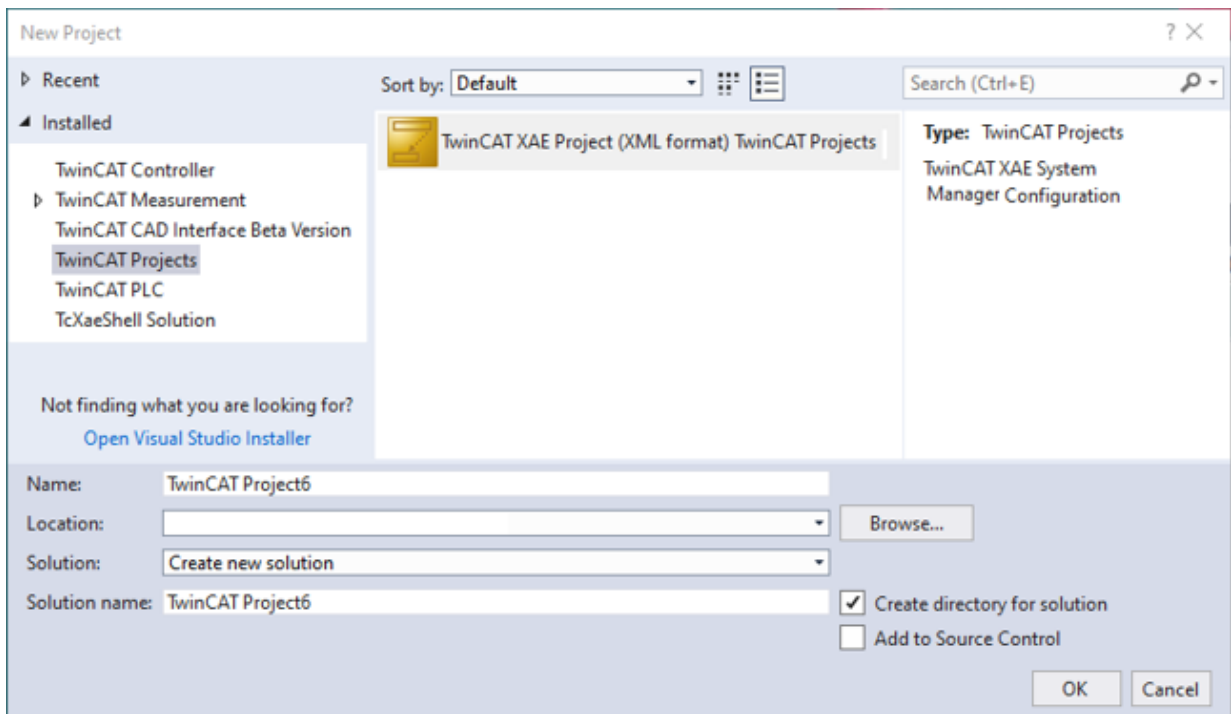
New Project

? ×

▷ Recent

◢ Installed

TwinCAT Controller
▷ TwinCAT Measurement
TwinCAT CAD Interface Beta Version
TwinCAT Projects
TwinCAT PLC
TcXaeShell Solution

Not finding what you are looking for?
Open Visual Studio Installer

Sort by: Default

TwinCAT XAE Project (XML format) TwinCAT Projects

Search (Ctrl+E)

Type: TwinCAT Projects

TwinCAT XAE System Manager Configuration

Name: TwinCAT Project6

Location:

Browse...

Solution: Create new solution

Solution name: TwinCAT Project6

Create directory for solution

Add to Source Control

OK

Cancel